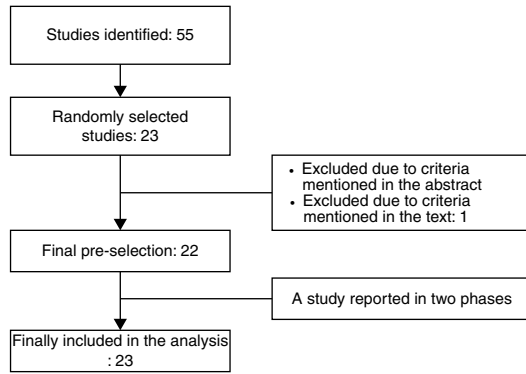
Studies identified: 55

Randomly selected studies: 23

• Excluded due to criteria mentioned in the abstract
• Excluded due to criteria mentioned in the text: 1

Final pre-selection: 22

A study reported in two phases

Finally included in the analysis : 23